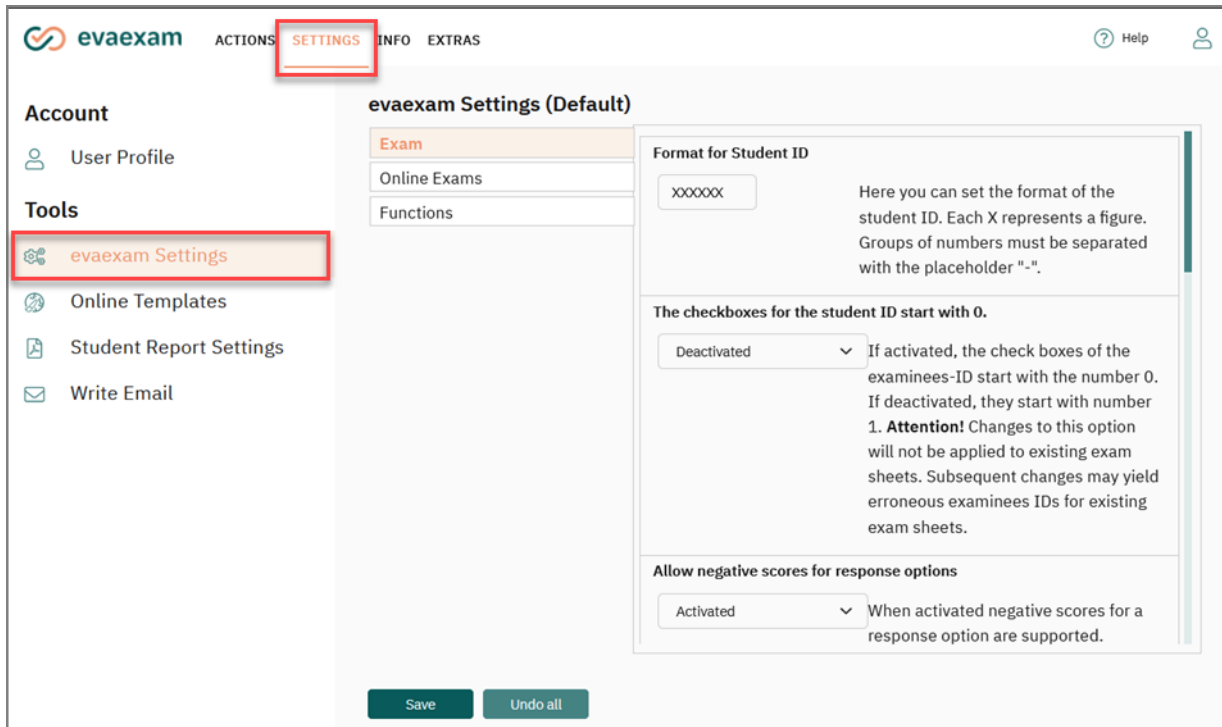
evaexam ACTIONS SETTINGS INFO EXTRAS

Help

Account

User Profile

Tools

evaexam Settings

Online Templates

Student Report Settings

Write Email

evaexam Settings (Default)

Exam

Online Exams

Functions

Format for Student ID

XXXXXX

Here you can set the format of the student ID. Each X represents a figure. Groups of numbers must be separated with the placeholder "-".

The checkboxes for the student ID start with 0.

Deactivated

If activated, the check boxes of the examinees-ID start with the number 0. If deactivated, they start with number 1. **Attention!** Changes to this option will not be applied to existing exam sheets. Subsequent changes may yield erroneous examinees IDs for existing exam sheets.

Allow negative scores for response options

Activated

When activated negative scores for a response option are supported.

Save

Undo all